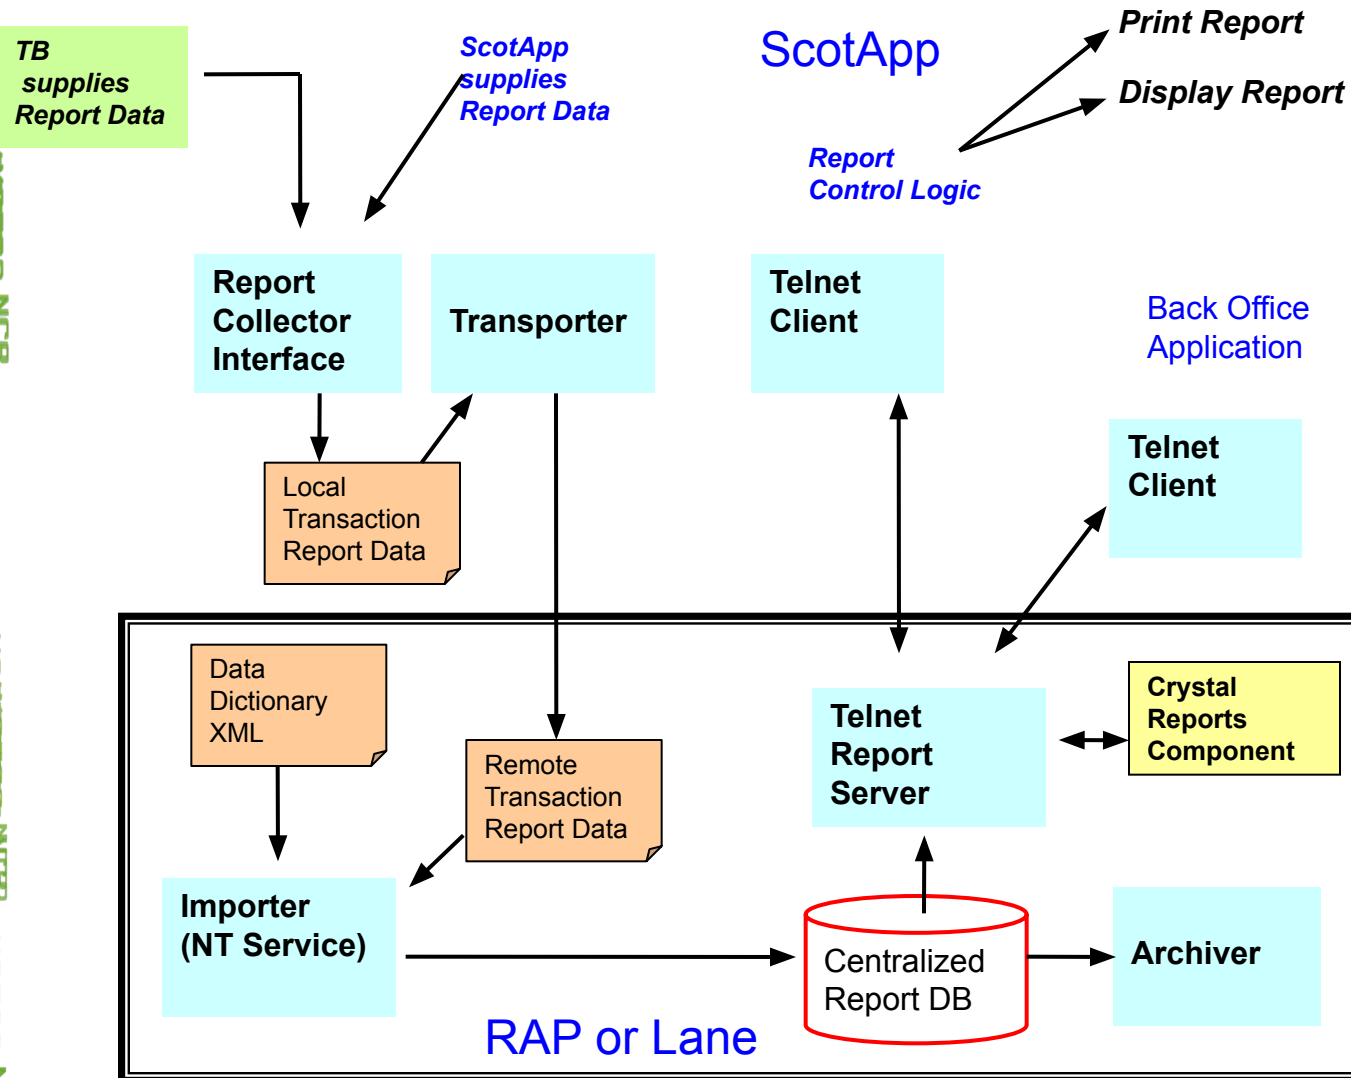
TB supplies Report Data

ScotApp supplies Report Data

ScotApp

Print Report

Display Report

Report Control Logic

Report Collector Interface

Transporter

Telnet Client

Back Office Application

Local Transaction Report Data

Telnet Client

Data Dictionary XML

Remote Transaction Report Data

Telnet Report Server

Crystal Reports Component

Importer (NT Service)

Centralized Report DB

Archiver

RAP or Lane